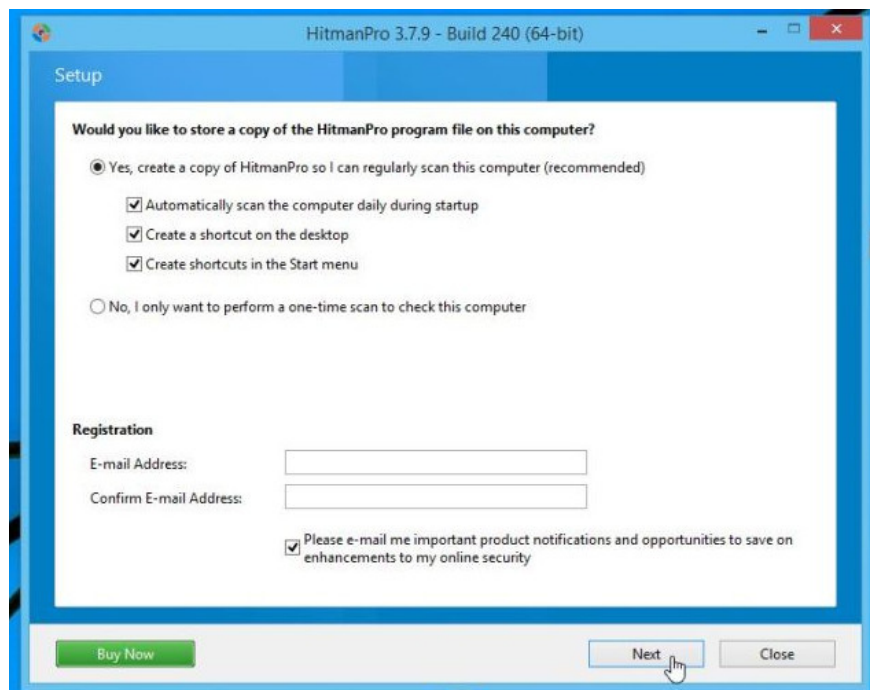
HitmanPro 3.7.9 - Build 240 (64-bit)

Setup

Would you like to store a copy of the HitmanPro program file on this computer?

Yes, create a copy of HitmanPro so I can regularly scan this computer (recommended)

Automatically scan the computer daily during startup

Create a shortcut on the desktop

Create shortcuts in the Start menu

No, I only want to perform a one-time scan to check this computer

Registration

E-mail Address:

Confirm E-mail Address:

Please e-mail me important product notifications and opportunities to save on enhancements to my online security

Buy Now

Next

Close